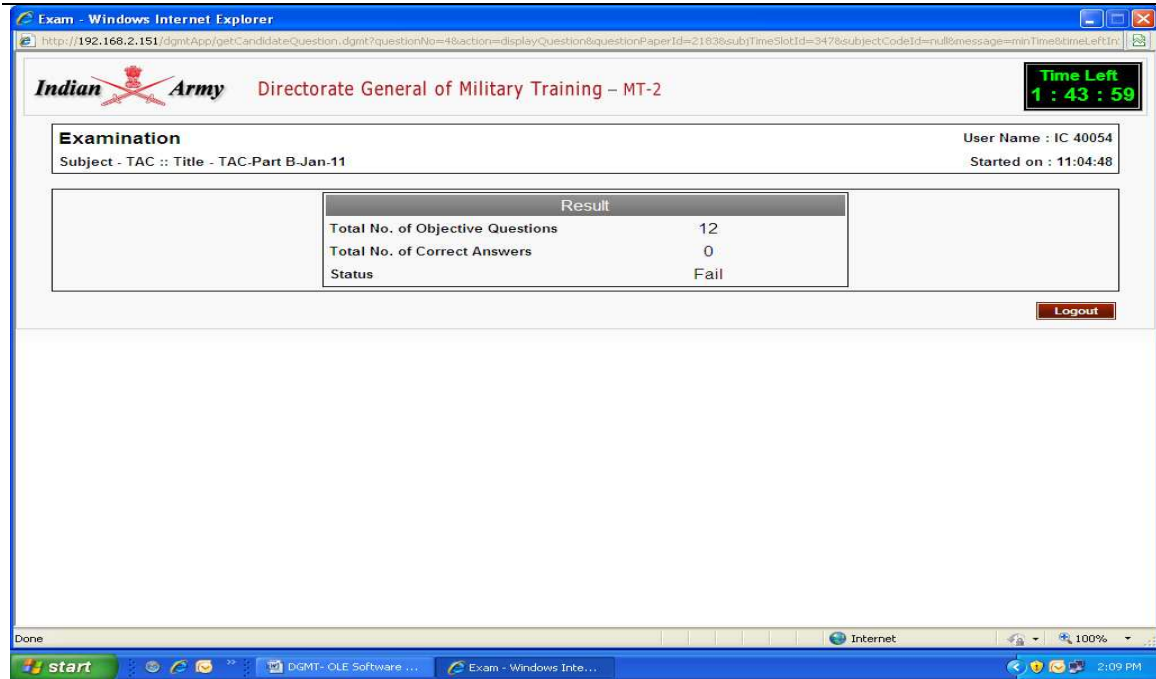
Exam - Windows Internet Explorer

http://192.168.2.151/dgmtApp/getCandidateQuestion.dgmt?questionNo=4&action=displayQuestion&questionPaperId=2183&subjTimeSlotId=347&subjectCodeId=null&message=minTime&timeLeftIn

Indian Army Directorate General of Military Training – MT-2

Time Left
1 : 43 : 59

Examination
User Name : IC 40054
Subject - TAC :: Title - TAC-Part B-Jan-11
Started on : 11:04:48

| Result | |
|---|---|
| Total No. of Objective Questions | 12 |
| Total No. of Correct Answers | 0 |
| Status | Fail |

Logout

Done
Internet
100%

start
DGMT- OLE Software ...
Exam - Windows Inte...
2:09 PM